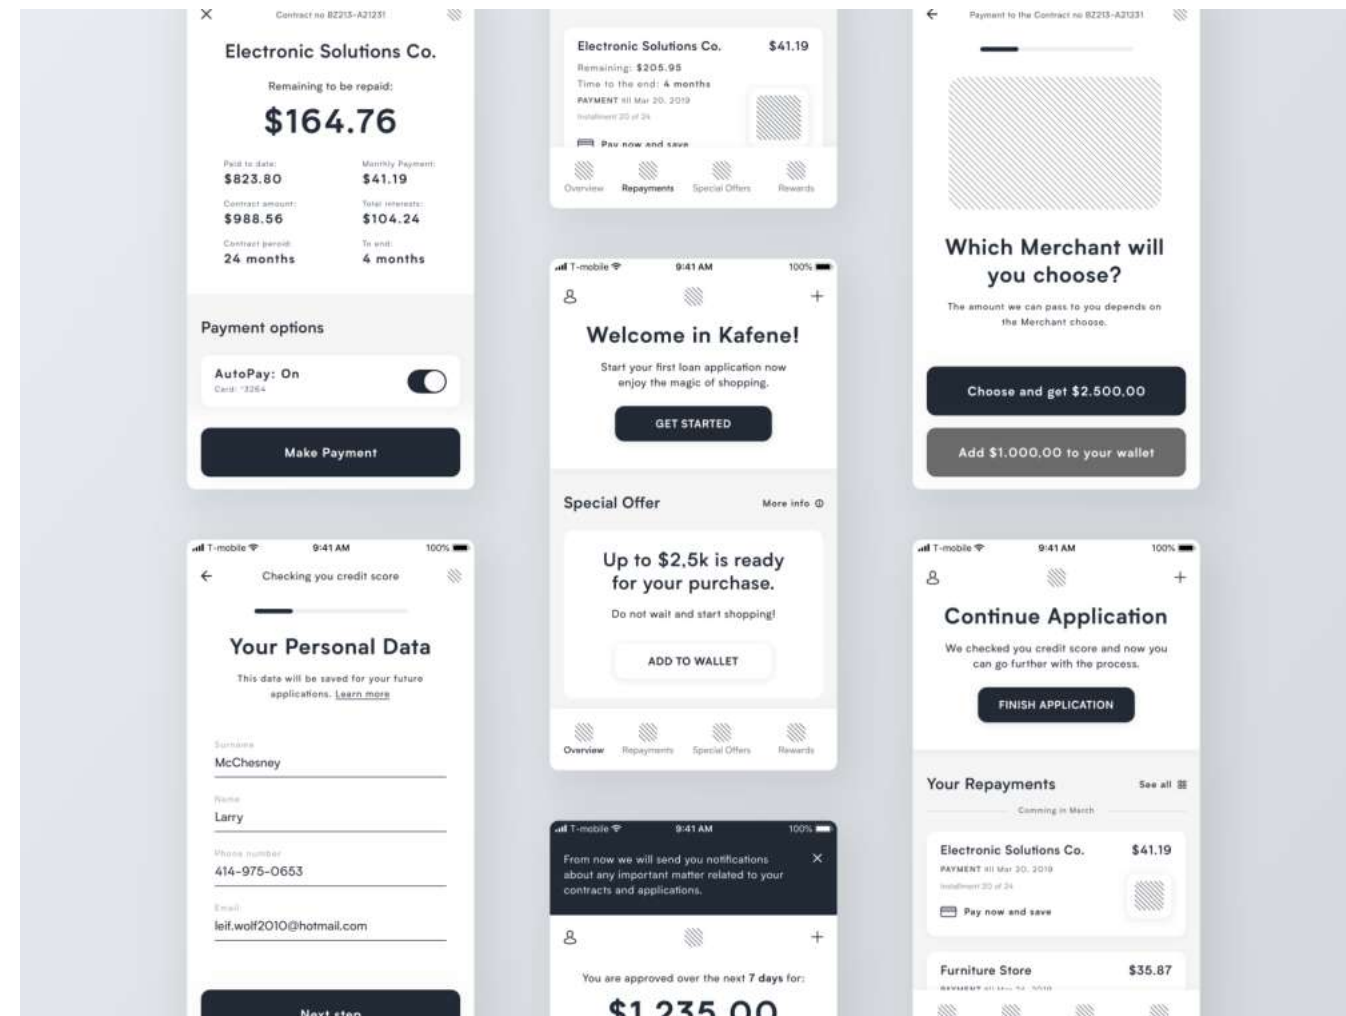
Contract no 8Z213-A21231

Electronic Solutions Co.

Remaining to be repaid:

$164.76

Paid to date:
$823.80

Monthly Payment:
$41.19

Contract amount:
$988.56

Total interests:
$104.24

Contract period:
24 months

To end:
4 months

Payment options

AutoPay: On
Card: *3264

Make Payment

Electronic Solutions Co.
$41.19
Remaining: $205.95
Time to the end: 4 months
PAYMENT Mar 20, 2019
Installment 20 of 24
Pay now and save

Overview
Repayments
Special Offers
Rewards

T-mobile
9:41 AM
100%

Welcome in Kafene!

Start your first loan application now enjoy the magic of shopping.

GET STARTED

Special Offer
More info

Up to $2,5k is ready for your purchase.

Do not wait and start shopping!

ADD TO WALLET

Overview
Repayments
Special Offers
Rewards

T-mobile
9:41 AM
100%

From now we will send you notifications about any important matter related to your contracts and applications.

You are approved over the next 7 days for:

$1 235 00

Payment to the Contract no 8Z213-A21231

Which Merchant will you choose?

The amount we can pass to you depends on the Merchant choose.

Choose and get $2.500,00

Add $1.000,00 to your wallet

T-mobile
9:41 AM
100%

Checking you credit score

Your Personal Data

This data will be saved for your future applications. Learn more

Surname
McChesney

Name
Larry

Phone number
414-975-0653

Email
leif.wolf2010@hotmail.com

Next step

T-mobile
9:41 AM
100%

Continue Application

We checked you credit score and now you can go further with the process.

FINISH APPLICATION

Your Repayments
See all

Comming in March

Electronic Solutions Co.
$41.19
PAYMENT Mar 20, 2019
Installment 20 of 24
Pay now and save

Furniture Store
$35.87